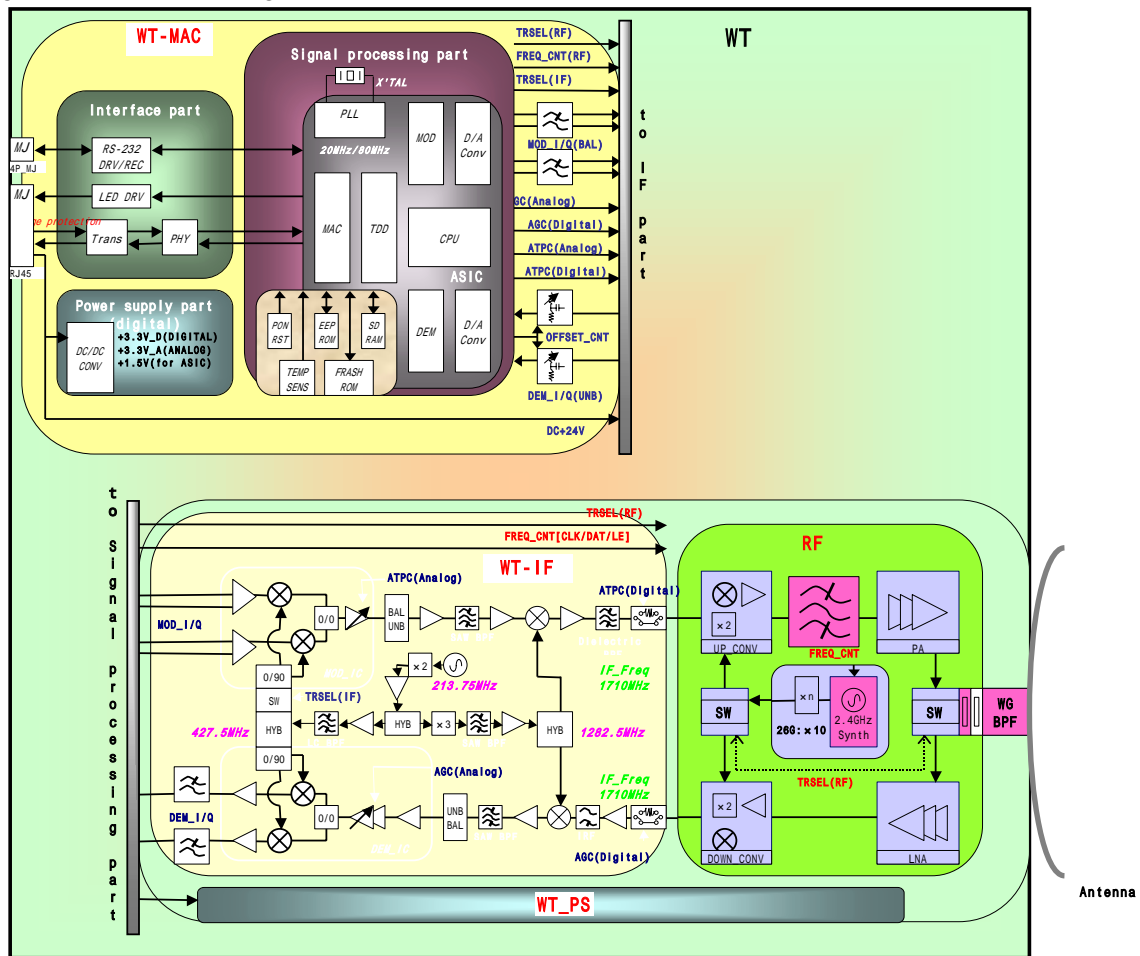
WT-MAC

WT

Signal processing part

X'TAL

PLL

20MHz/80MHz

MOD

D/A Conv

TRSEL(RF)

FREQ_CNT(RF)

TRSEL(IF)

MOD_I/Q(BAL)

to IF part

Interface part

MJ

4P MJ

RS-232 DRV/REC

LED DRV

MJ

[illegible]e protection

Trans

PHY

RJ45

MAC

TDD

CPU

ASIC

AGC(Analog)

AGC(Digital)

ATPC(Analog)

ATPC(Digital)

OFFSET_CNT

Power supply part (digital)

DC/DC CONV

+3.3V_D(DIGITAL)
+3.3V_A(ANALOG)
+1.5V(for ASIC)

PON RST

EEP ROM

SD RAM

TEMP SENS

FRASH ROM

DEM

D/A Conv

DEM_I/Q(UNB)

DC+24V

to Signal processing part

TRSEL(RF)

FREQ_CNT[CLK/DAT/LE]

WT-IF

RF

ATPC(Analog)

ATPC(Digital)

MOD_I/Q

0/0

BAL UNB

UP_CONV

×2

FREQ_CNT

PA

×2

213.75MHz

IF_Freq 1710MHz

0/90

SW

TRSEL(IF)

HYB

×3

HYB

1282.5MHz

SW

×n

26G:×10

2.4GHz Synth

SW

WG BPF

427.5MHz

0/90

AGC(Analog)

IF_Freq 1710MHz

TRSEL(RF)

DEM_I/Q

0/0

UNB BAL

×2

DOWN_CONV

LNA

AGC(Digital)

WT_PS

Antenna